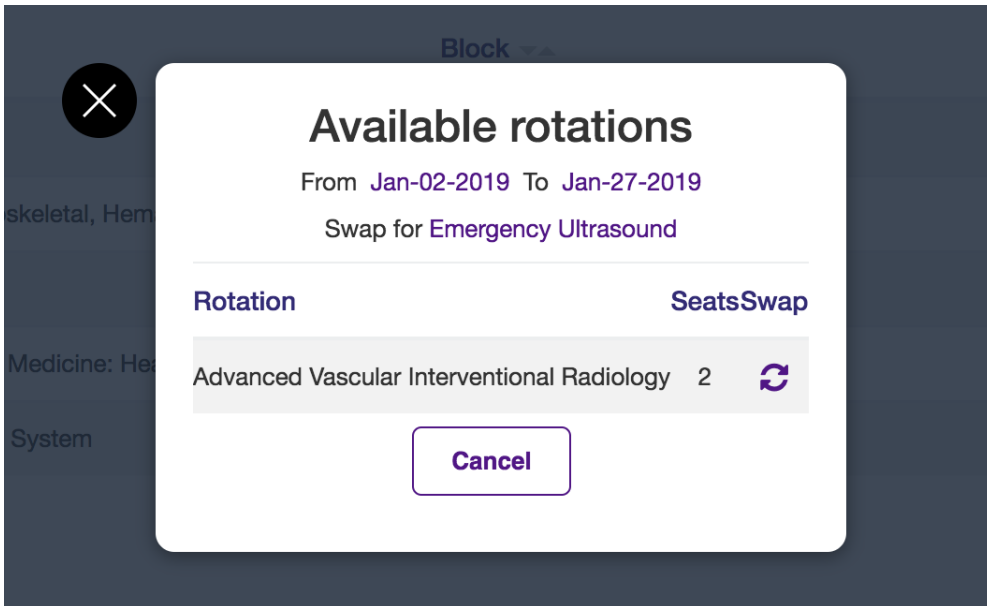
Block

skeletal, Hem

Medicine: Hea

System

Available rotations

From Jan-02-2019 To Jan-27-2019

Swap for Emergency Ultrasound

| Rotation | Seats | Swap |
|---|---|---|
| Advanced Vascular Interventional Radiology | 2 | |

Cancel